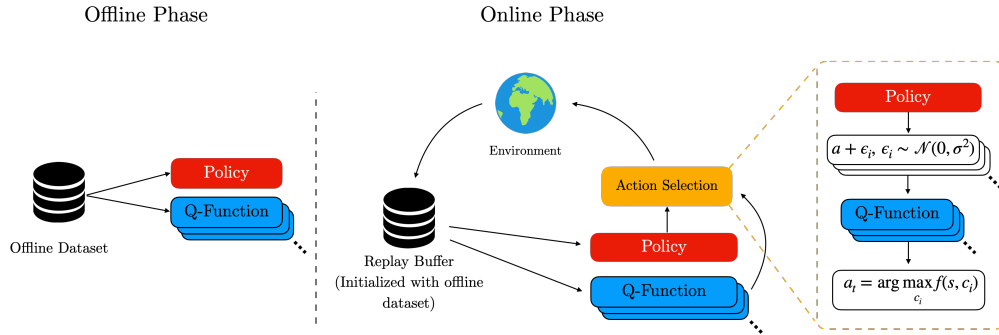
Offline Phase

Online Phase

Offline Dataset

Policy

Q-Function

Environment

Replay Buffer (Initialized with offline dataset)

Action Selection

Policy

Q-Function

Policy

$a + \epsilon_i, \epsilon_i \sim \mathcal{N}(0, \sigma^2)$

Q-Function

$a_t = \arg\max_{c_i} f(s, c_i)$